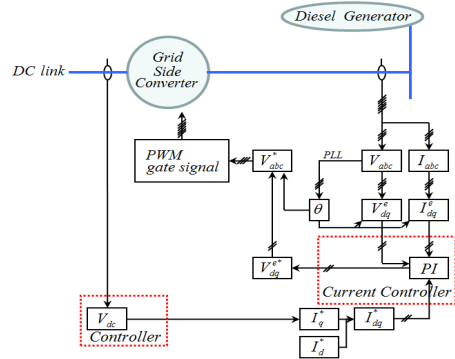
Diesel Generator

DC link

Grid Side Converter

PWM gate signal

$V_{abc}^{*}$

PLL

$V_{abc}$

$I_{abc}$

$\theta$

$V_{dq}^{e}$

$I_{dq}^{e}$

$V_{dq}^{e*}$

PI

Current Controller

$V_{dc}$

Controller

$I_{q}^{*}$

$I_{dq}^{*}$

$I_{d}^{*}$